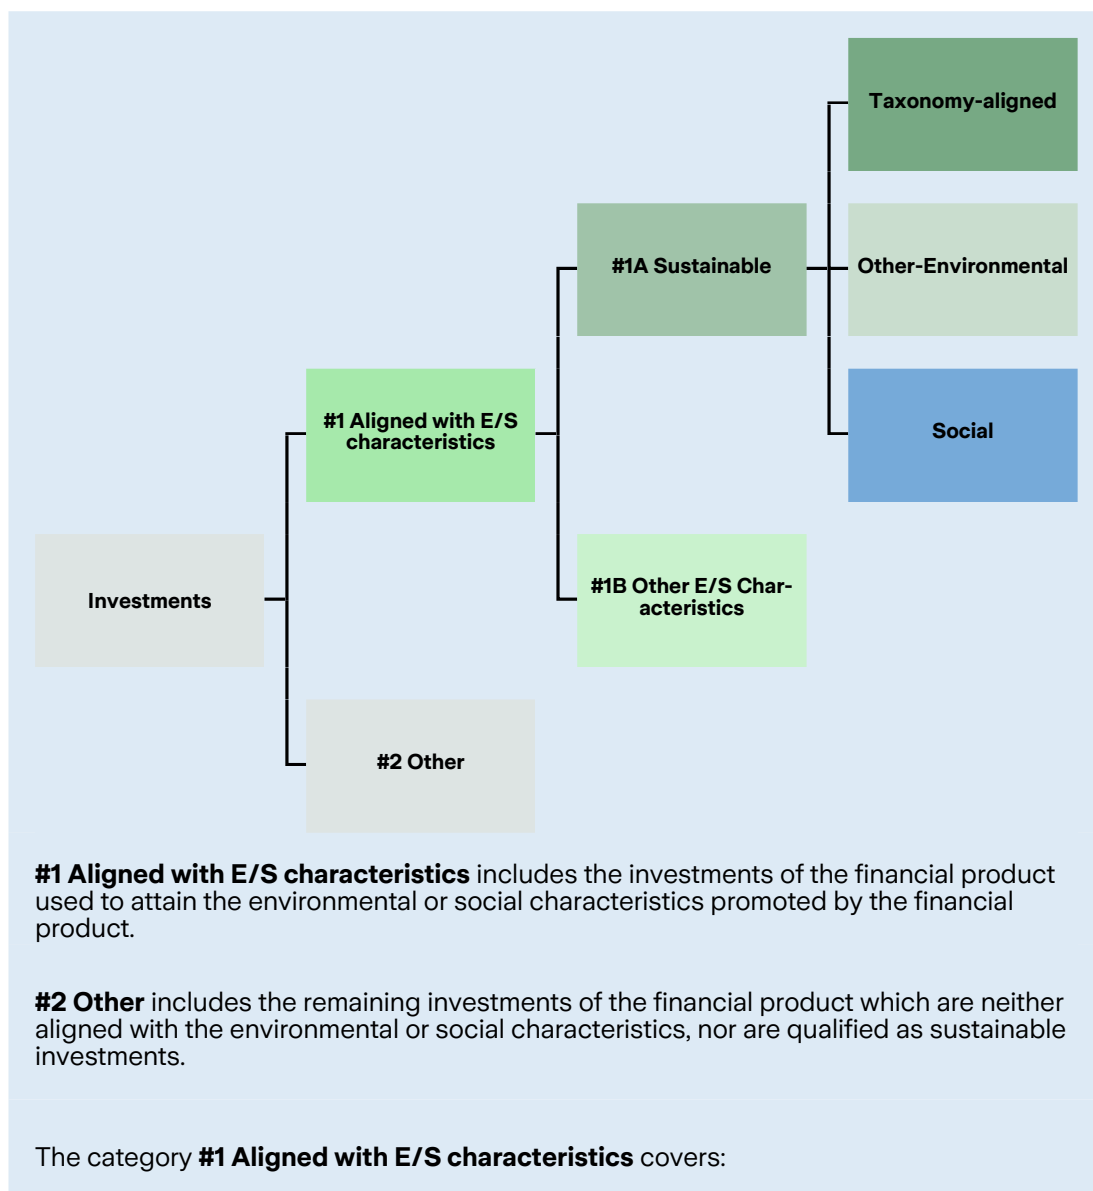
Taxonomy-aligned

#1A Sustainable

Other-Environmental

#1 Aligned with E/S characteristics

Social

Investments

#1B Other E/S Characteristics

#2 Other

**#1 Aligned with E/S characteristics** includes the investments of the financial product used to attain the environmental or social characteristics promoted by the financial product.

**#2 Other** includes the remaining investments of the financial product which are neither aligned with the environmental or social characteristics, nor are qualified as sustainable investments.

The category **#1 Aligned with E/S characteristics** covers: